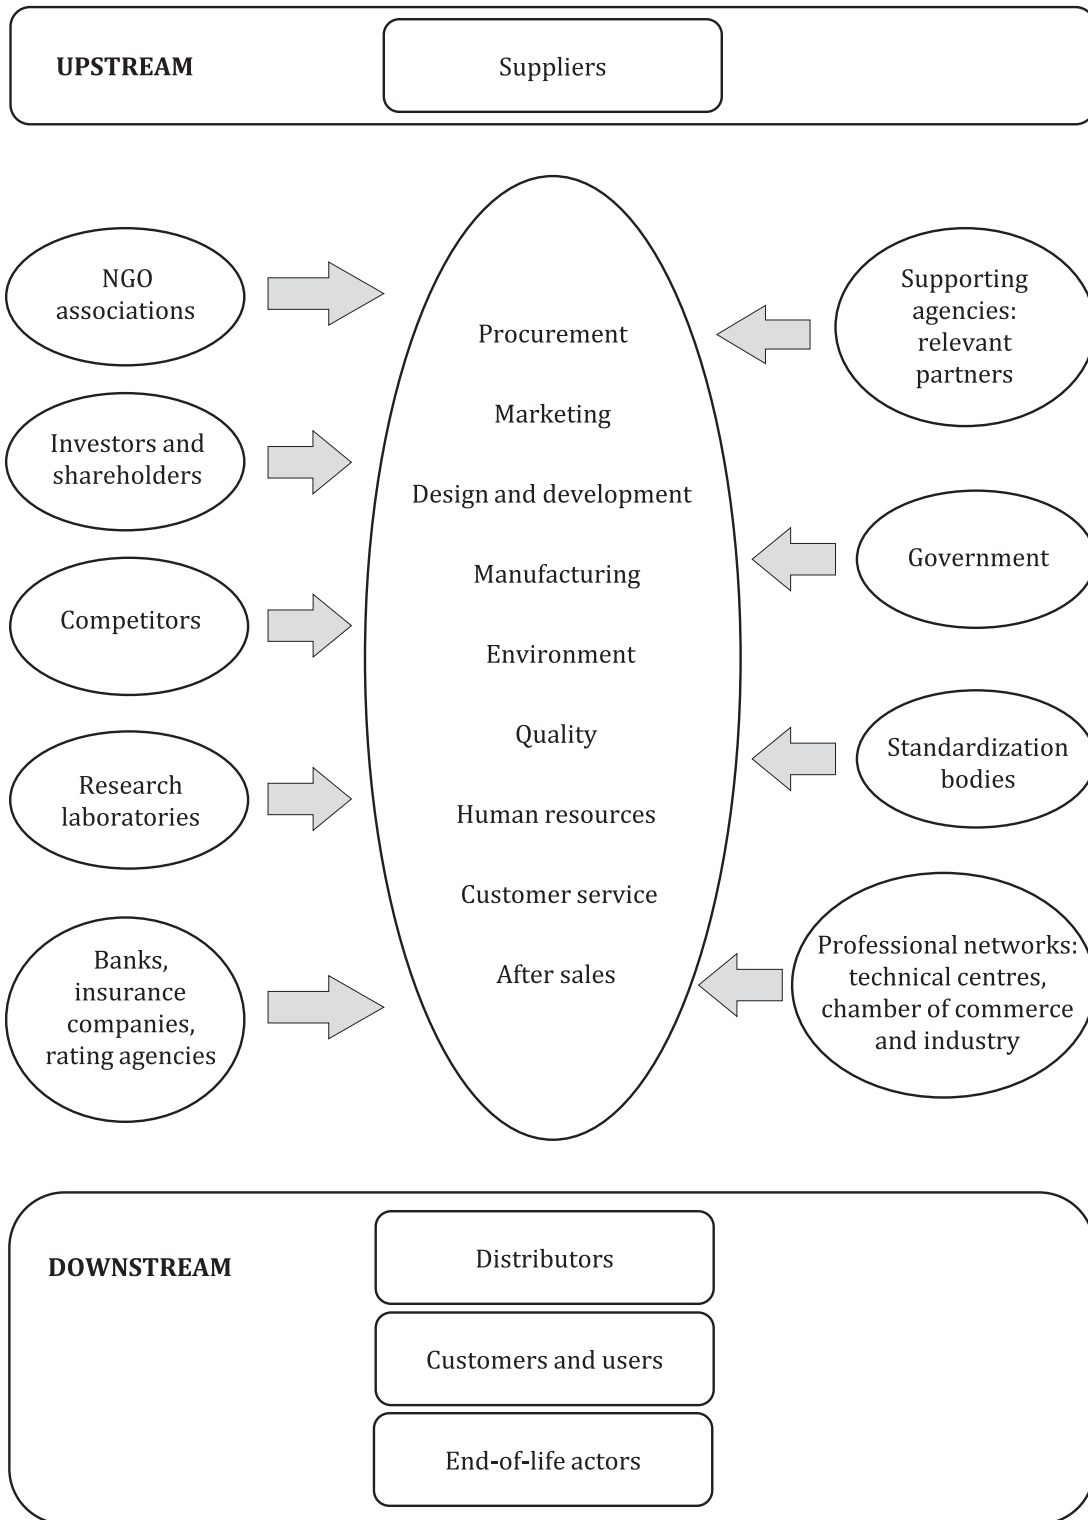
UPSTREAM

Suppliers

NGO associations

Investors and shareholders

Competitors

Research laboratories

Banks, insurance companies, rating agencies

Procurement

Marketing

Design and development

Manufacturing

Environment

Quality

Human resources

Customer service

After sales

Supporting agencies: relevant partners

Government

Standardization bodies

Professional networks: technical centres, chamber of commerce and industry

DOWNSTREAM

Distributors

Customers and users

End-of-life actors